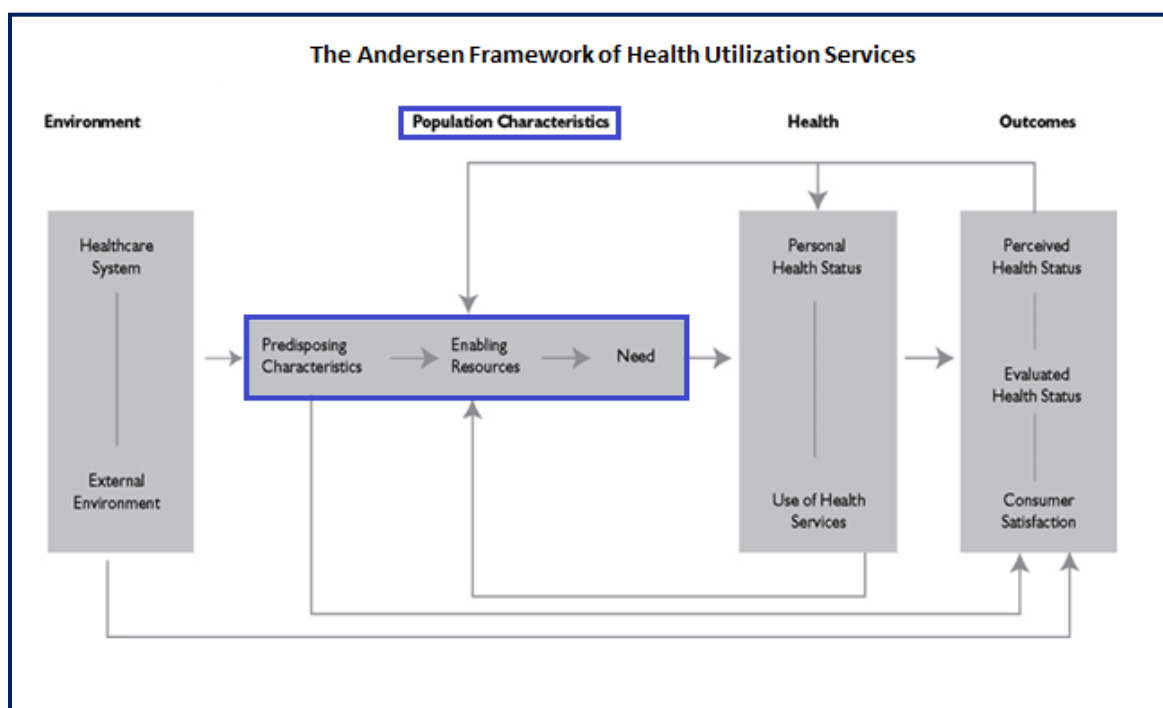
The Andersen Framework of Health Utilization Services

Environment

Population Characteristics

Health

Outcomes

Healthcare System

External Environment

Predisposing Characteristics

Enabling Resources

Need

Personal Health Status

Use of Health Services

Perceived Health Status

Evaluated Health Status

Consumer Satisfaction